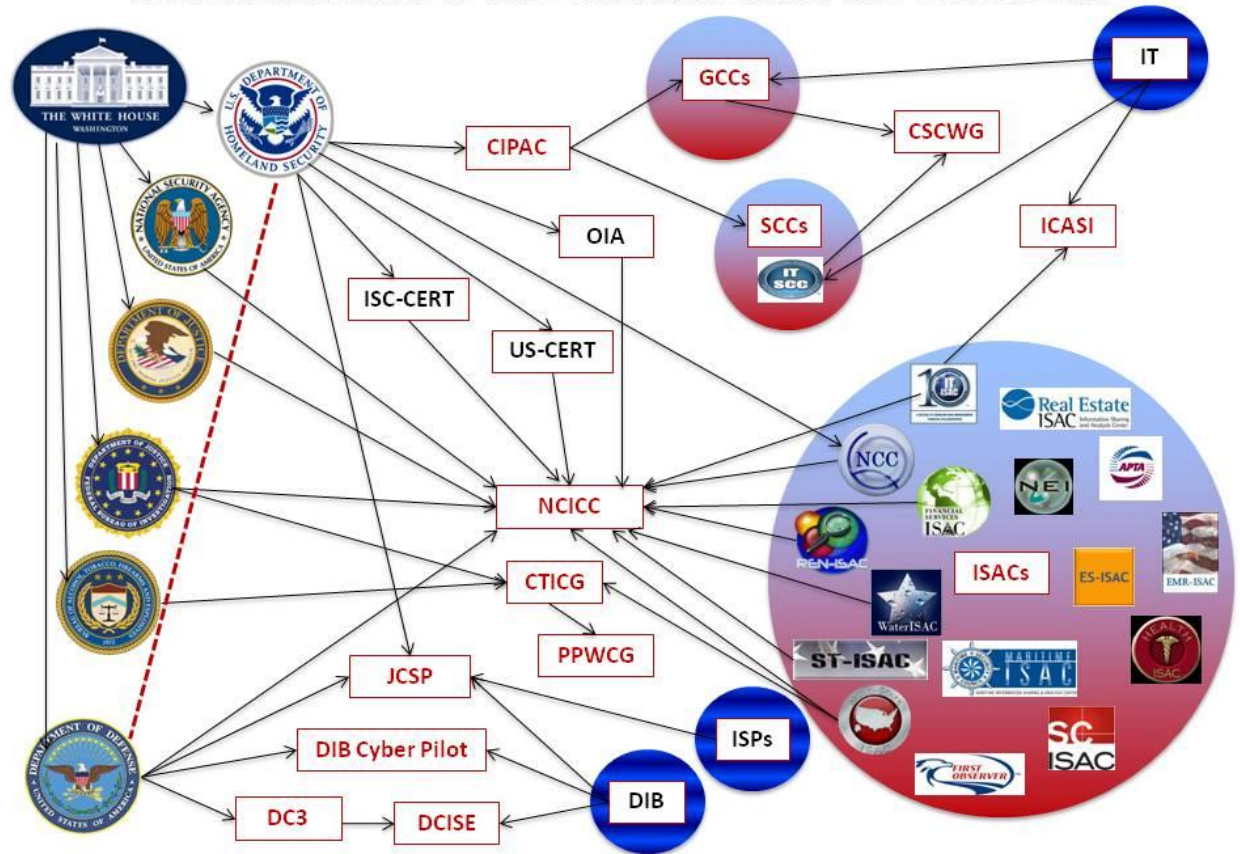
THE WHITE HOUSE
WASHINGTON

U.S. DEPARTMENT OF HOMELAND SECURITY

NATIONAL SECURITY AGENCY
UNITED STATES OF AMERICA

DEPARTMENT OF JUSTICE

DEPARTMENT OF JUSTICE
FEDERAL BUREAU OF INVESTIGATION

BUREAU OF ALCOHOL, TOBACCO, FIREARMS AND EXPLOSIVES

DEPARTMENT OF DEFENSE
UNITED STATES OF AMERICA

GCCs

IT

CSCWG

CIPAC

SCCs

IT SCC

ICASI

OIA

ISC-CERT

US-CERT

IT ISAC

Real Estate ISAC Information Sharing and Analysis Center

NCC

APTA

NEI

FINANCIAL SERVICES ISAC

NCICC

REN-ISAC

ISACs

ES-ISAC

EMR-ISAC

CTICG

WaterISAC

PPWCG

HEALTH ISAC

ST-ISAC

MARITIME ISAC
MARITIME INFORMATION SHARING & ANALYSIS CENTER

JCSP

ISAC

SC ISAC

ISPs

DIB Cyber Pilot

FIRST OBSERVER

DIB

DC3

DCISE